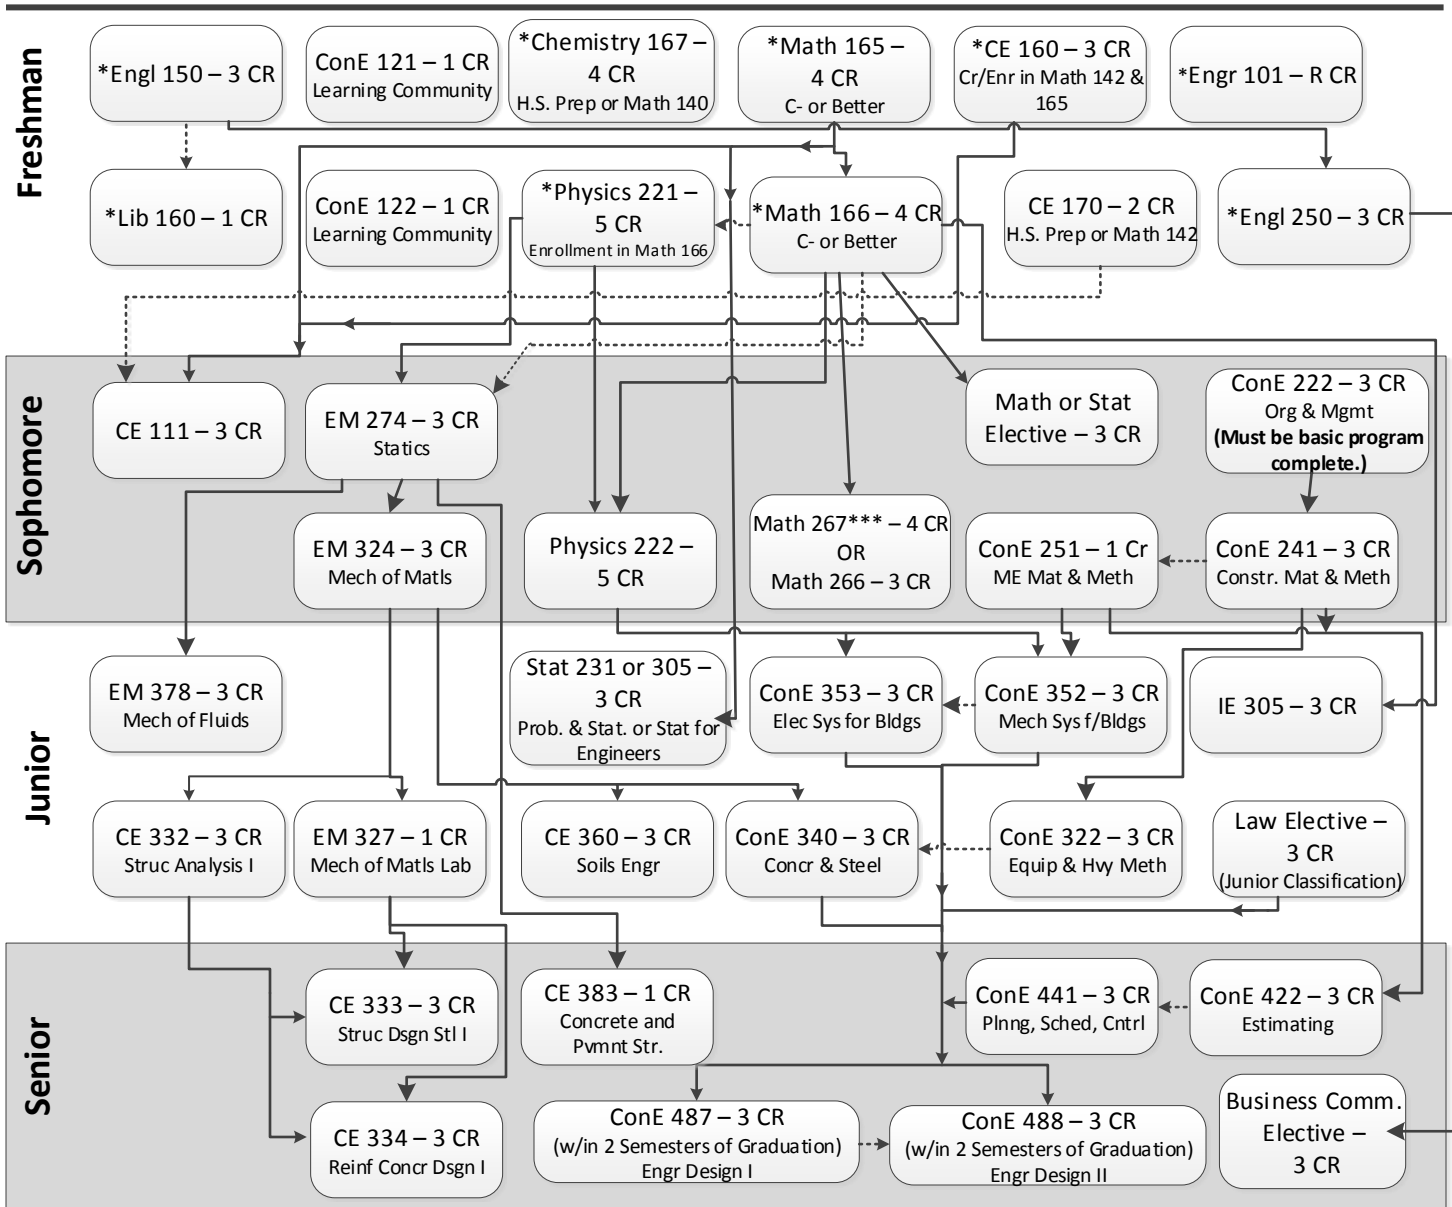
Freshman

*Engl 150 – 3 CR

ConE 121 – 1 CR
Learning Community

*Chemistry 167 – 4 CR
H.S. Prep or Math 140

*Math 165 – 4 CR
C- or Better

*CE 160 – 3 CR
Cr/Enr in Math 142 & 165

*Engr 101 – R CR

*Lib 160 – 1 CR

ConE 122 – 1 CR
Learning Community

*Physics 221 – 5 CR
Enrollment in Math 166

*Math 166 – 4 CR
C- or Better

CE 170 – 2 CR
H.S. Prep or Math 142

*Engl 250 – 3 CR

Sophomore

CE 111 – 3 CR

EM 274 – 3 CR
Statics

Math or Stat Elective – 3 CR

ConE 222 – 3 CR
Org & Mgmt
(Must be basic program complete.)

EM 324 – 3 CR
Mech of Matls

Physics 222 – 5 CR

Math 267*** – 4 CR
OR
Math 266 – 3 CR

ConE 251 – 1 Cr
ME Mat & Meth

ConE 241 – 3 CR
Constr. Mat & Meth

Junior

EM 378 – 3 CR
Mech of Fluids

Stat 231 or 305 – 3 CR
Prob. & Stat. or Stat for Engineers

ConE 353 – 3 CR
Elec Sys for Bldgs

ConE 352 – 3 CR
Mech Sys f/Bldgs

IE 305 – 3 CR

CE 332 – 3 CR
Struc Analysis I

EM 327 – 1 CR
Mech of Matls Lab

CE 360 – 3 CR
Soils Engr

ConE 340 – 3 CR
Concr & Steel

ConE 322 – 3 CR
Equip & Hvy Meth

Law Elective – 3 CR
(Junior Classification)

Senior

CE 333 – 3 CR
Struc Dsgn Stl I

CE 383 – 1 CR
Concrete and Pvmnt Str.

ConE 441 – 3 CR
Plnng, Sched, Cntrl

ConE 422 – 3 CR
Estimating

CE 334 – 3 CR
Reinf Concr Dsgn I

ConE 487 – 3 CR
(w/in 2 Semesters of Graduation)
Engr Design I

ConE 488 – 3 CR
(w/in 2 Semesters of Graduation)
Engr Design II

Business Comm. Elective – 3 CR